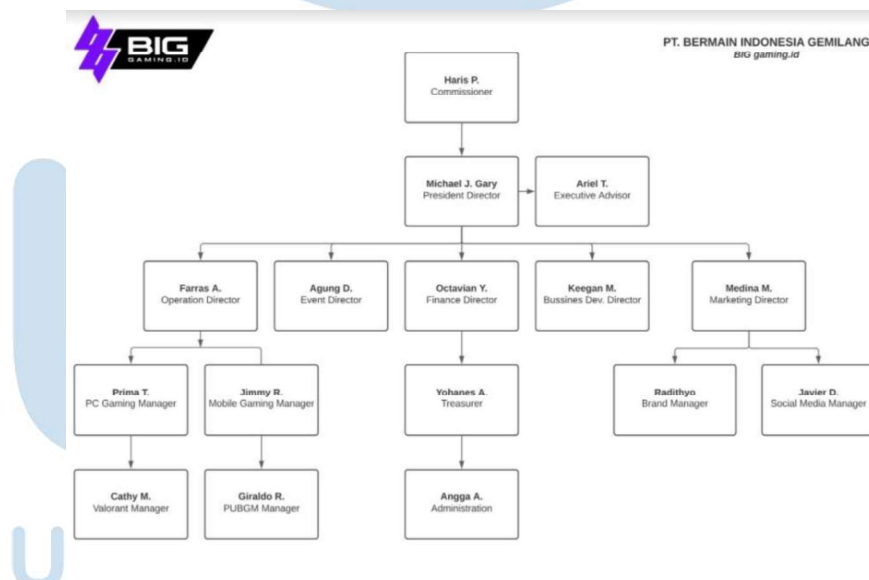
BIG GAMING.ID

PT. BERMAIN INDONESIA GEMILANG
BIG gaming.id

Haris P.
Commissioner

Michael J. Gary
President Director

Ariel T.
Executive Advisor

Farras A.
Operation Director

Agung D.
Event Director

Octavian Y.
Finance Director

Keegan M.
Bussines Dev. Director

Medina M.
Marketing Director

Prima T.
PC Gaming Manager

Jimmy R.
Mobile Gaming Manager

Yohanes A.
Treasurer

Radithyo
Brand Manager

Javier D.
Social Media Manager

Cathy M.
Valorant Manager

Giraldo R.
PUBGM Manager

Angga A.
Administration